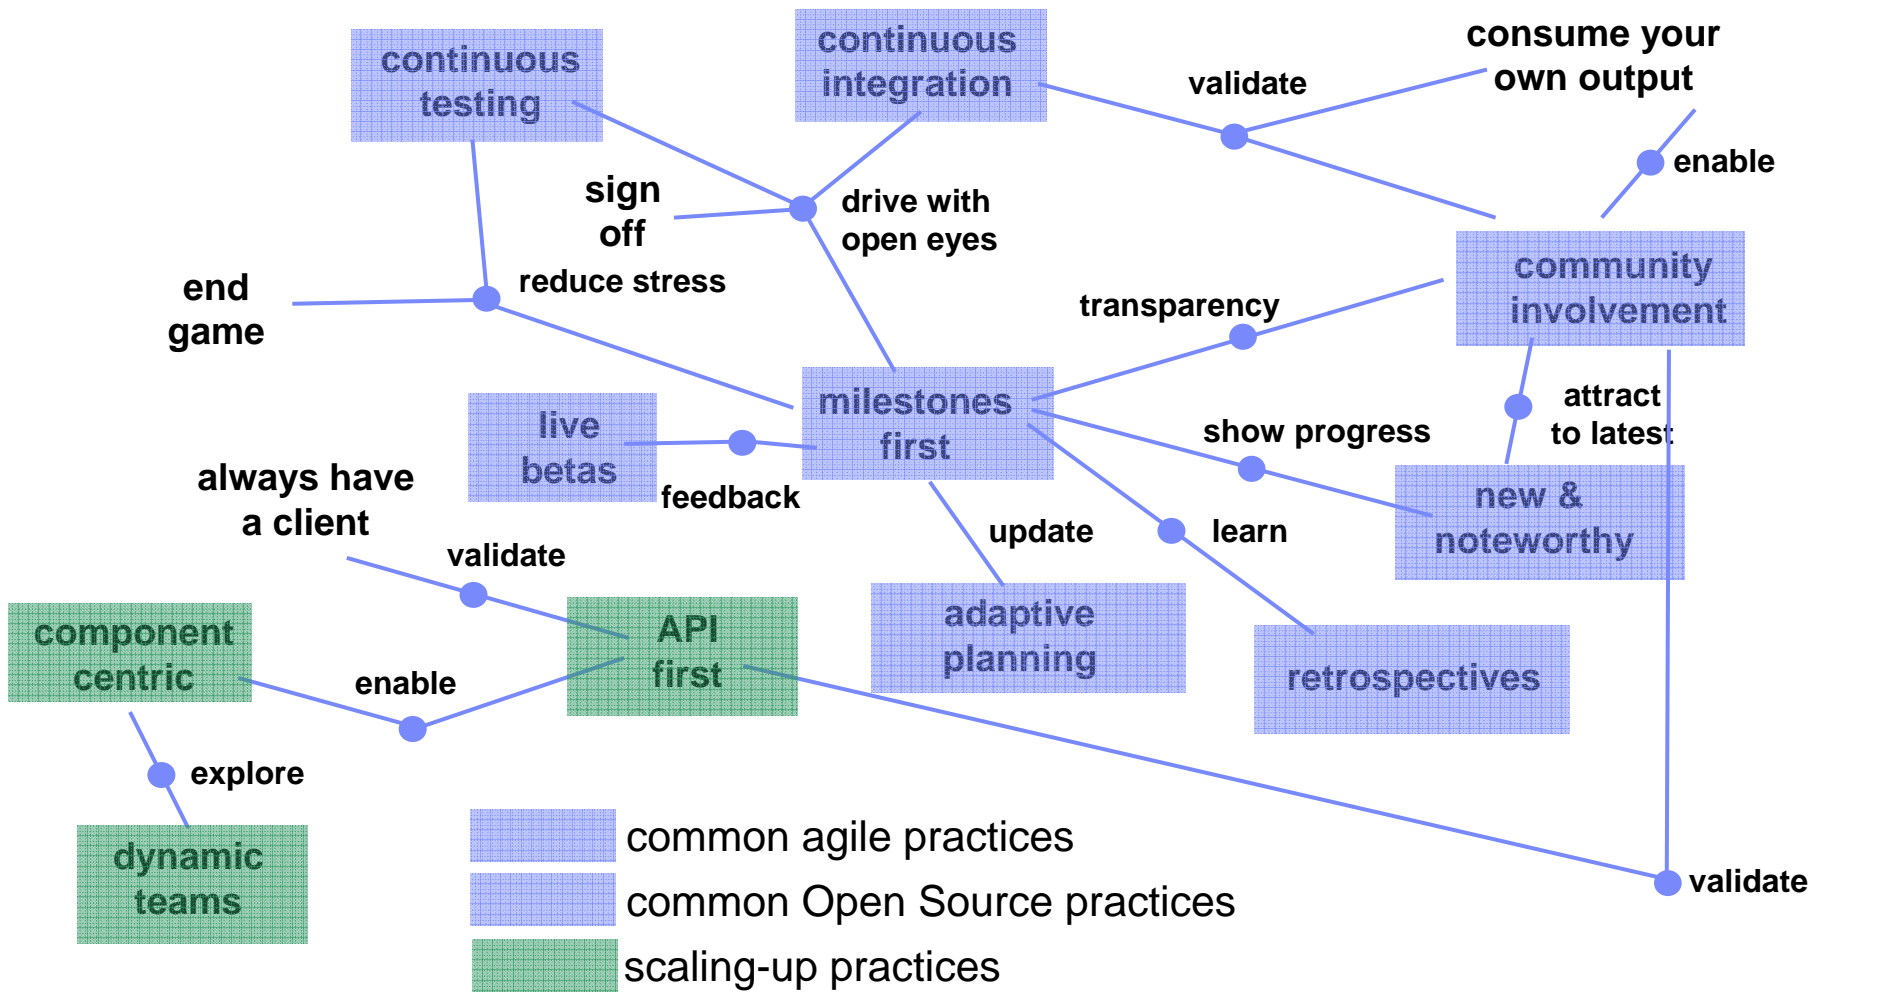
continuous testing

continuous integration

consume your own output

validate

enable

sign off

drive with open eyes

end game

reduce stress

transparency

community involvement

milestones first

live betas

feedback

show progress

attract to latest

new & noteworthy

always have a client

validate

update

learn

component centric

API first

adaptive planning

retrospectives

enable

explore

dynamic teams

common agile practices

common Open Source practices

scaling-up practices

validate